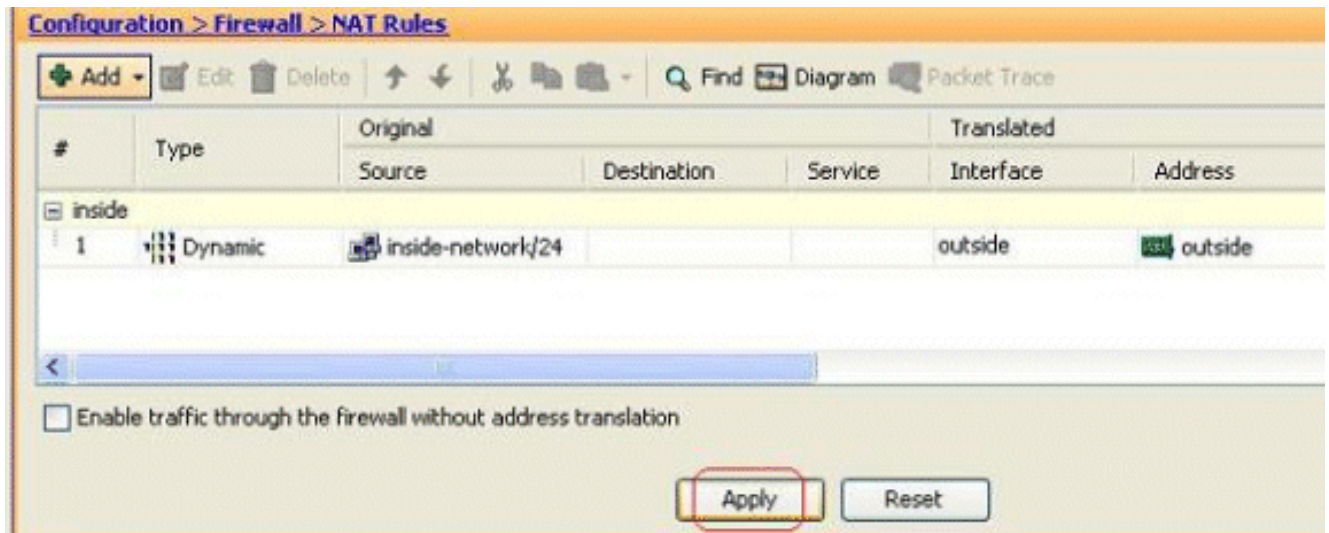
Configuration > Firewall > NAT Rules

Add Edit Delete Find Diagram Packet Trace

| # | Type | Original Source | Original Destination | Original Service | Translated Interface | Translated Address |
|---|---|---|---|---|---|---|
| inside | | | | | | |
| 1 | Dynamic | inside-network/24 | | | outside | outside |

Enable traffic through the firewall without address translation

Apply Reset